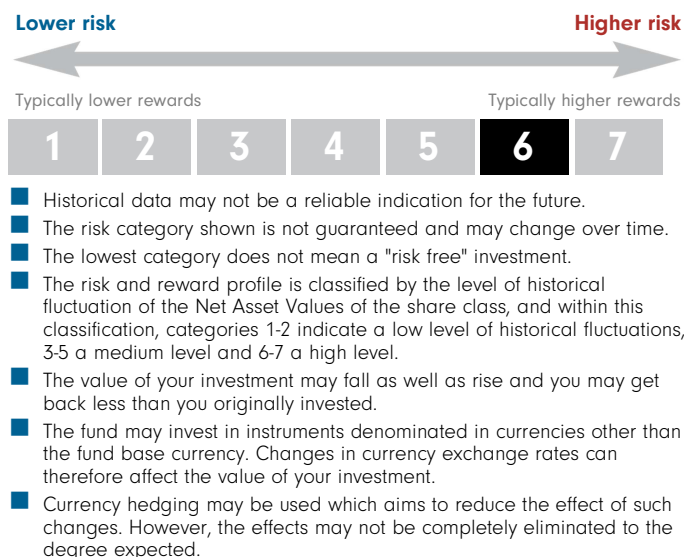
Lower risk

Higher risk

Typically lower rewards

Typically higher rewards

| 1 | 2 | 3 | 4 | 5 | 6 | 7 |
|---|---|---|---|---|---|---|

Historical data may not be a reliable indication for the future.

The risk category shown is not guaranteed and may change over time.

The lowest category does not mean a "risk free" investment.

The risk and reward profile is classified by the level of historical fluctuation of the Net Asset Values of the share class, and within this classification, categories 1-2 indicate a low level of historical fluctuations, 3-5 a medium level and 6-7 a high level.

The value of your investment may fall as well as rise and you may get back less than you originally invested.

The fund may invest in instruments denominated in currencies other than the fund base currency. Changes in currency exchange rates can therefore affect the value of your investment.

Currency hedging may be used which aims to reduce the effect of such changes. However, the effects may not be completely eliminated to the degree expected.